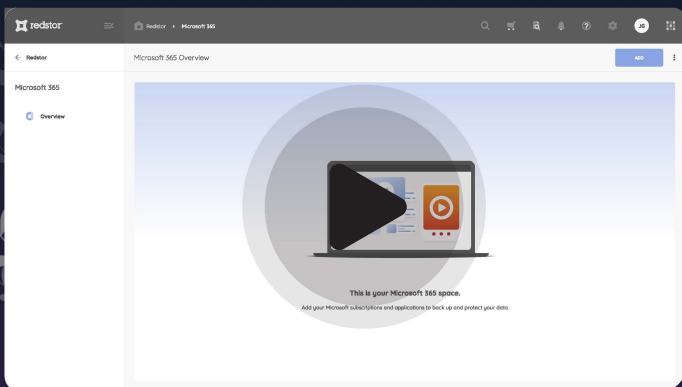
redstor

Redstor › Microsoft 365

JG

← Redstor

Microsoft 365

Overview

Microsoft 365 Overview

ADD

This is your Microsoft 365 space.

Add your Microsoft subscriptions and applications to back up and protect your data.